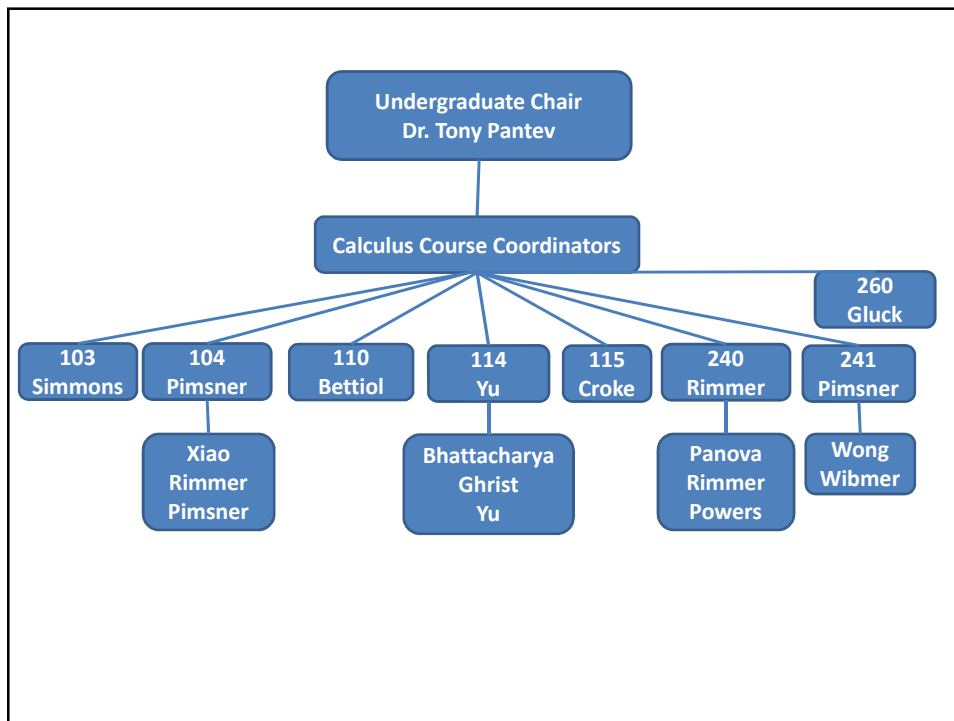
Undergraduate Chair
Dr. Tony Pantev

Calculus Course Coordinators

260
Gluck

103
Simmons

104
Pimsner

110
Bettiol

114
Yu

115
Croke

240
Rimmer

241
Pimsner

Xiao
Rimmer
Pimsner

Bhattacharya
Ghrist
Yu

Panova
Rimmer
Powers

Wong
Wibmer